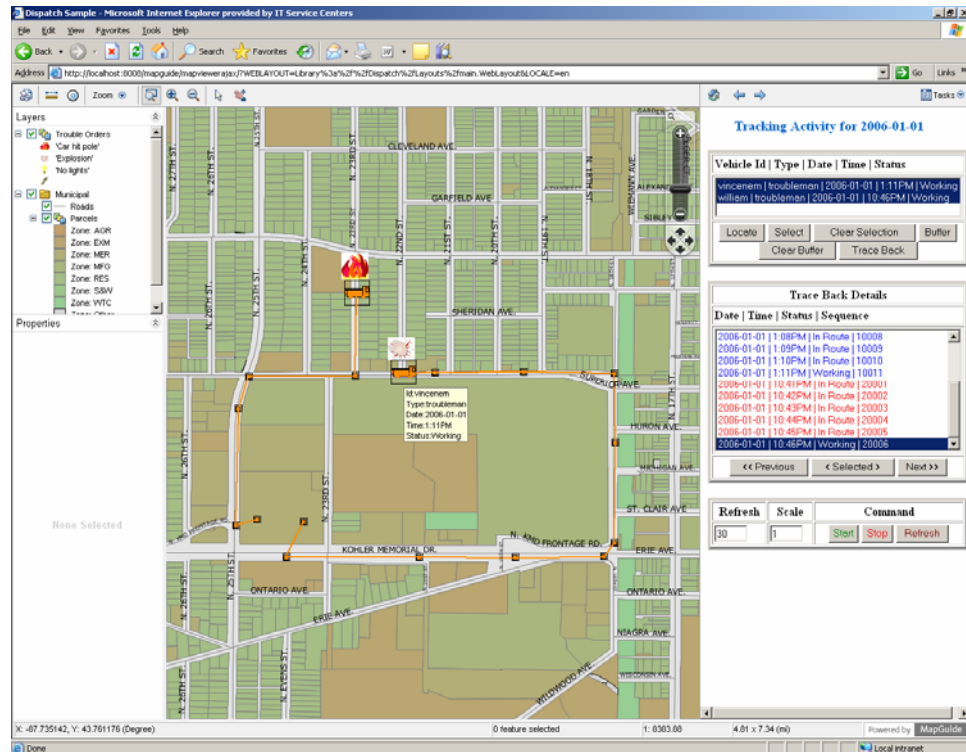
Dispatch Sample - Microsoft Internet Explorer provided by IT Service Centers

File Edit View Favorites Tools Help

Back Search Favorites

Address http://localhost:8008/mapguide/mapviewerajax/?WEBLAYOUT=Library%3a%2f%2fDispatch%2fLayouts%2fmain.WebLayout&LOCALE=en

Go Links

Zoom

Tasks

Layers

Trouble Orders
'Car hit pole'
'Explosion'
'No lights'

Municipal
Roads
Parcels
Zone: AGR
Zone: EXM
Zone: MER
Zone: MFG
Zone: RES
Zone: S&W
Zone: WTC

Properties

None Selected

CLEVELAND AVE.
GARFIELD AVE.
SHERIDAN AVE.
SUPERIOR AVE.
HURON AVE.
MICHIGAN AVE.
ST. CLAIR AVE.
N. 42ND FRONTAGE RD.
KOHLER MEMORIAL DR.
ERIE AVE.
ONTARIO AVE.
ERIE AVE.
ONTARIO AVE.
NIAGRA AVE.
WILDWOOD AVE.
N. 27TH ST.
N. 26TH ST.
N. 25TH ST.
N. 24TH ST.
N. 23RD ST.
N. 22ND ST.
N. 21ST ST.
N. 20TH ST.
N. 19TH ST.
N. 26TH ST.
N. 25TH ST.
N. 23RD ST.
N. 17TH ST.
N. EVANS ST.
N. 25TH ST.
N. 15TH ST.
N. 18TH ST.
ALEXANDER
SIBLEY
VERMONT AVE.

Id:vincenem
Type:troubleman
Date:2006-01-01
Time:1:11PM
Status:Working

Tracking Activity for 2006-01-01

Vehicle Id | Type | Date | Time | Status

vincenem | troubleman | 2006-01-01 | 1:11PM | Working
william | troubleman | 2006-01-01 | 10:46PM | Working

Locate Select Clear Selection Buffer
Clear Buffer Trace Back

Trace Back Details

Date | Time | Status | Sequence

2006-01-01 | 1:08PM | In Route | 10008
2006-01-01 | 1:09PM | In Route | 10009
2006-01-01 | 1:10PM | In Route | 10010
2006-01-01 | 1:11PM | Working | 10011
2006-01-01 | 10:41PM | In Route | 20001
2006-01-01 | 10:42PM | In Route | 20002
2006-01-01 | 10:43PM | In Route | 20003
2006-01-01 | 10:44PM | In Route | 20004
2006-01-01 | 10:45PM | In Route | 20005
2006-01-01 | 10:46PM | Working | 20006

<< Previous < Selected > Next >>

| Refresh | Scale | Command |
|---|---|---|
| 30 | 1 | Start Stop Refresh |

X: -87.735142, Y: 43.761176 (Degree) 0 feature selected 1: 8383.88 4.81 x 7.34 (mi) Powered by MapGuide

Done Local intranet